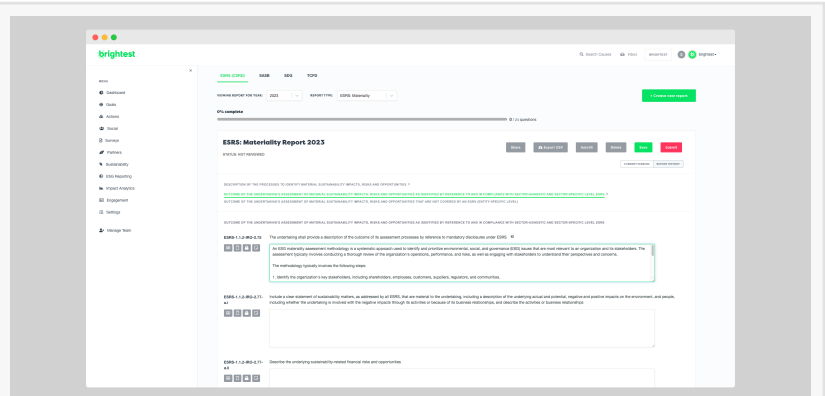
brightest

Search courses   Files   Brightest   brightest

MENU
Dashboard
Goals
Actions
Social
Surveys
Partners
Sustainability
ESG Reporting
Impact Analytics
Engagement
Settings
Manage Team

ESRS (CSRD)   SASB   SDG   TCFD

SHOWING REPORT FOR YEAR: 2023   REPORT TYPE: ESRS Materiality   + Create new report

0% complete
0 / 11 questions

ESRS: Materiality Report 2023
STATUS: NOT REVIEWED

Share   Export DOC   Results   Delete   Save   Submit

CURRENT VERSION   REVIEW HISTORY

DESCRIPTION OF THE PROCESSES TO IDENTIFY MATERIAL SUSTAINABILITY IMPACTS, RISKS AND OPPORTUNITIES

OUTCOME OF THE UNDERTAKING'S ASSESSMENT OF MATERIAL SUSTAINABILITY IMPACTS, RISKS AND OPPORTUNITIES AS IDENTIFIED BY REFERENCE TO AND IN COMPLIANCE WITH SECTOR-AGNOSTIC AND SECTOR-SPECIFIC LEVEL ESRS

OUTCOME OF THE UNDERTAKING'S ASSESSMENT OF MATERIAL SUSTAINABILITY IMPACTS, RISKS AND OPPORTUNITIES THAT ARE NOT COVERED BY AN ESRS (ENTITY-SPECIFIC LEVEL)

OUTCOME OF THE UNDERTAKING'S ASSESSMENT OF MATERIAL SUSTAINABILITY IMPACTS, RISKS AND OPPORTUNITIES AS IDENTIFIED BY REFERENCE TO AND IN COMPLIANCE WITH SECTOR-AGNOSTIC AND SECTOR-SPECIFIC LEVEL ESRS

ESRS-1.1.2-IRO-2.70

The undertaking shall provide a description of the outcome of its assessment processes by reference to mandatory disclosures under ESRS

An ESG materiality assessment methodology is a systematic approach used to identify and prioritize environmental, social, and governance (ESG) issues that are most relevant to an organization and its stakeholders. The assessment typically involves conducting a thorough review of the organization's operations, performance, and risks, as well as engaging with stakeholders to understand their perspectives and concerns.

The methodology typically involves the following steps:

1. Identify the organization's key stakeholders, including shareholders, employees, customers, suppliers, regulators, and communities.

ESRS-1.1.2-IRO-2.71-a1

Include a clear statement of sustainability matters, as addressed by all ESRS, that are material to the undertaking, including a description of the underlying actual and potential, negative and positive impacts on the environment, and people, including whether the undertaking is involved with the negative impacts through its activities or because of its business relationships, and describe the activities or business relationships

ESRS-1.1.2-IRO-2.71-a2

Describe the underlying sustainability-related financial risks and opportunities